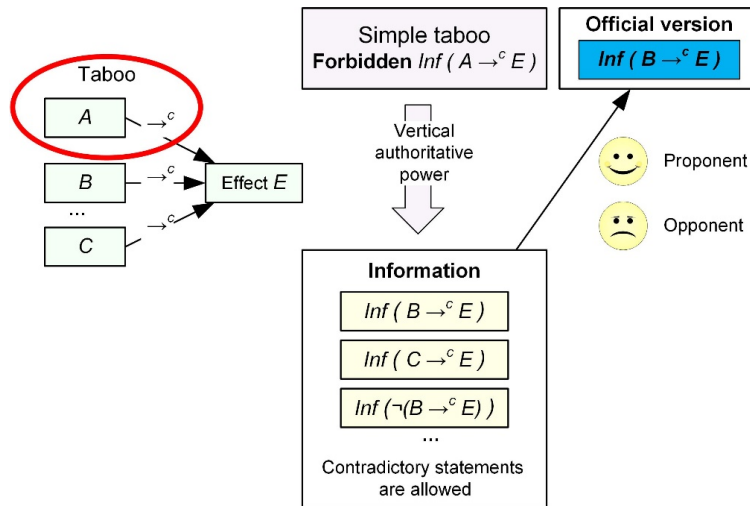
Taboo

$A$ $\rightarrow^c$

$B$ $\rightarrow^c$

...

$C$ $\rightarrow^c$

Effect $E$

Simple taboo
**Forbidden** $Inf\ (A \rightarrow^c E)$

Vertical authoritative power

Official version

$Inf\ (B \rightarrow^c E)$

Proponent

Opponent

**Information**

$Inf\ (B \rightarrow^c E)$

$Inf\ (C \rightarrow^c E)$

$Inf\ (\neg(B \rightarrow^c E))$

...

Contradictory statements are allowed